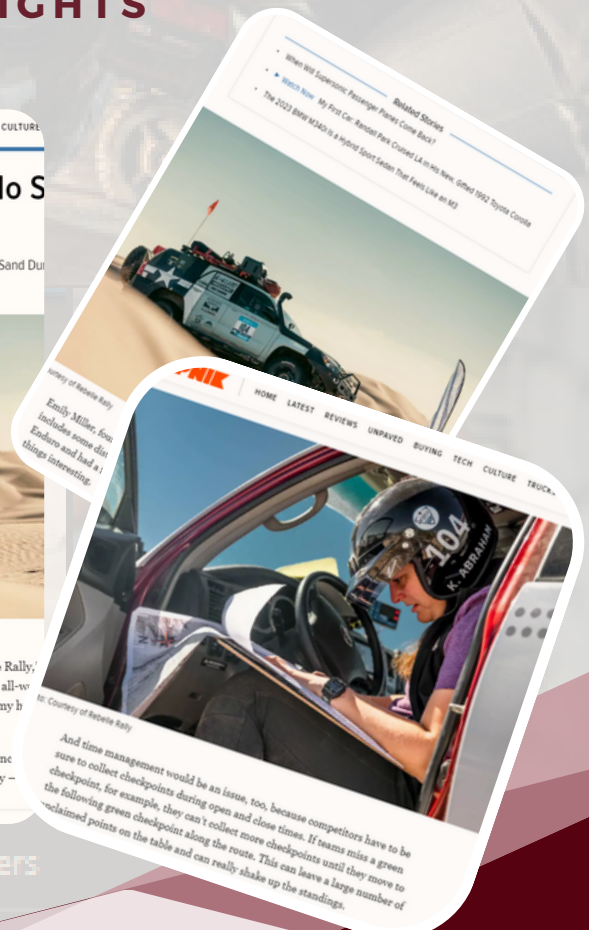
IGHTS

CULTURE

lo S

Sand Du

Rally,
all-w
my h

y –

Related Stories

When Will Supersonic Passenger Planes Come Back?

▶ Watch Now: My First Car: Randall Park Cruised LA in His New, Gifted 1992 Toyota Corolla

The 2023 BMW M340i Is a Hybrid Sport Sedan That Feels Like an M3

urtesy of Rebelle Rally

Emily Miller, fou includes some di Enduro and had a things interesting.

NIK

HOME LATEST REVIEWS UNPAVED BUYING TECH CULTURE TRUCK

104

K. ABRAHA

to: Courtesy of Rebelle Rally

And time management would be an issue, too, because competitors have to be sure to collect checkpoints during open and close times. If teams miss a green checkpoint, for example, they can't collect more checkpoints until they move to the following green checkpoint along the route. This can leave a large number of unclaimed points on the table and can really shake up the standings.

ers